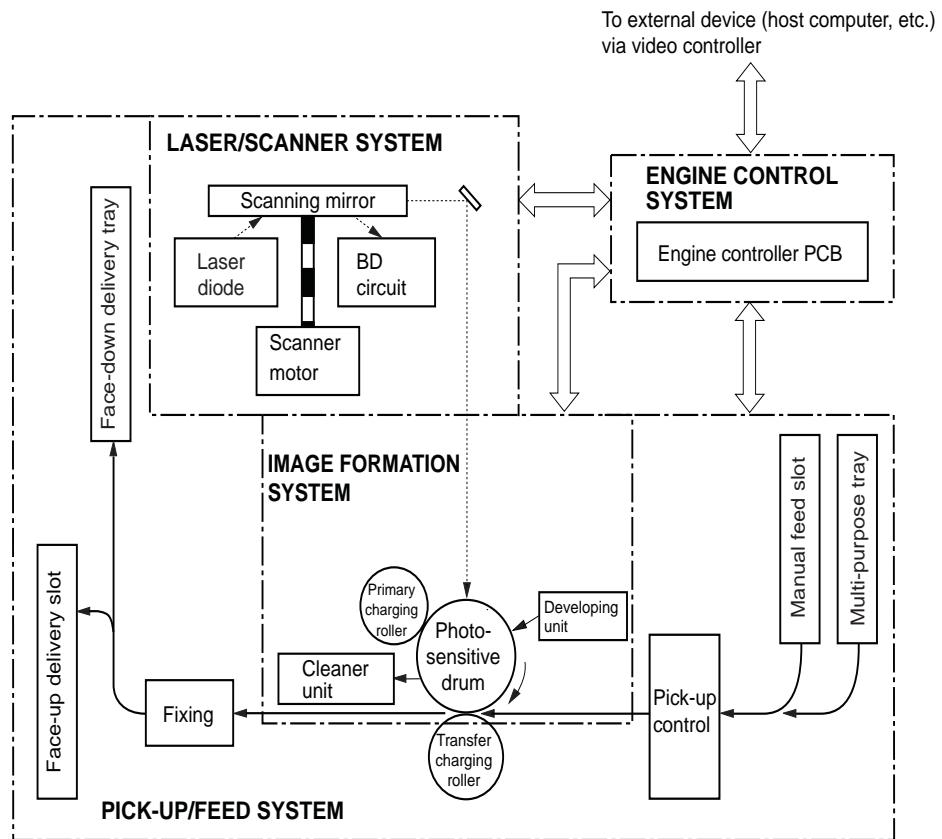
To external device (host computer, etc.) via video controller

LASER/SCANNER SYSTEM

Scanning mirror

Laser diode

BD circuit

Scanner motor

ENGINE CONTROL SYSTEM

Engine controller PCB

Face-down delivery tray

IMAGE FORMATION SYSTEM

Manual feed slot

Multi-purpose tray

Face-up delivery slot

Primary charging roller

Photo-sensitive drum

Developing unit

Cleaner unit

Fixing

Transfer charging roller

Pick-up control

PICK-UP/FEED SYSTEM